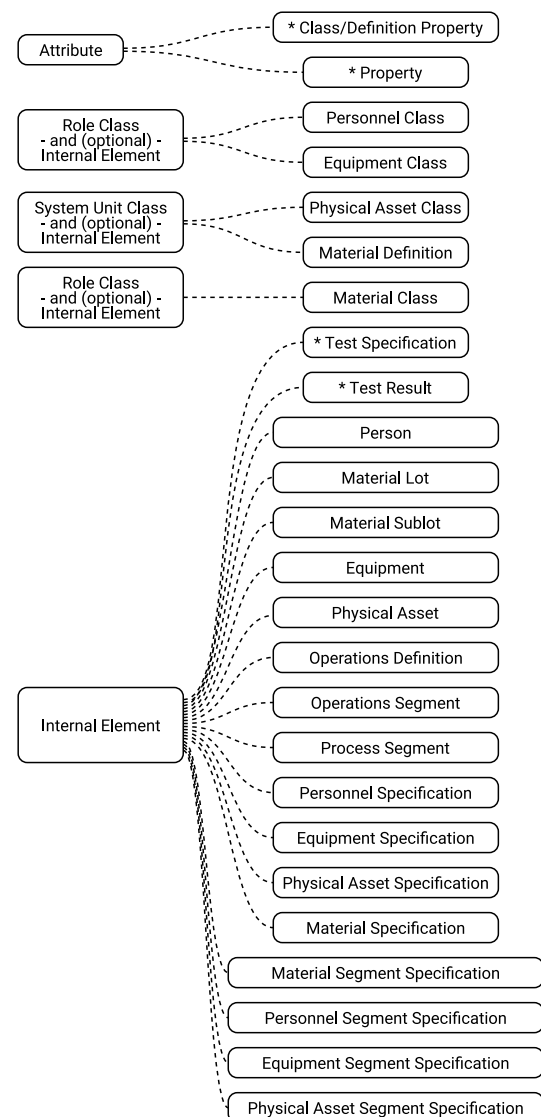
Attribute

* Class/Definition Property

* Property

Role Class
- and (optional) -
Internal Element

Personnel Class

Equipment Class

System Unit Class
- and (optional) -
Internal Element

Physical Asset Class

Material Definition

Role Class
- and (optional) -
Internal Element

Material Class

Internal Element

* Test Specification

* Test Result

Person

Material Lot

Material Sublot

Equipment

Physical Asset

Operations Definition

Operations Segment

Process Segment

Personnel Specification

Equipment Specification

Physical Asset Specification

Material Specification

Material Segment Specification

Personnel Segment Specification

Equipment Segment Specification

Physical Asset Segment Specification